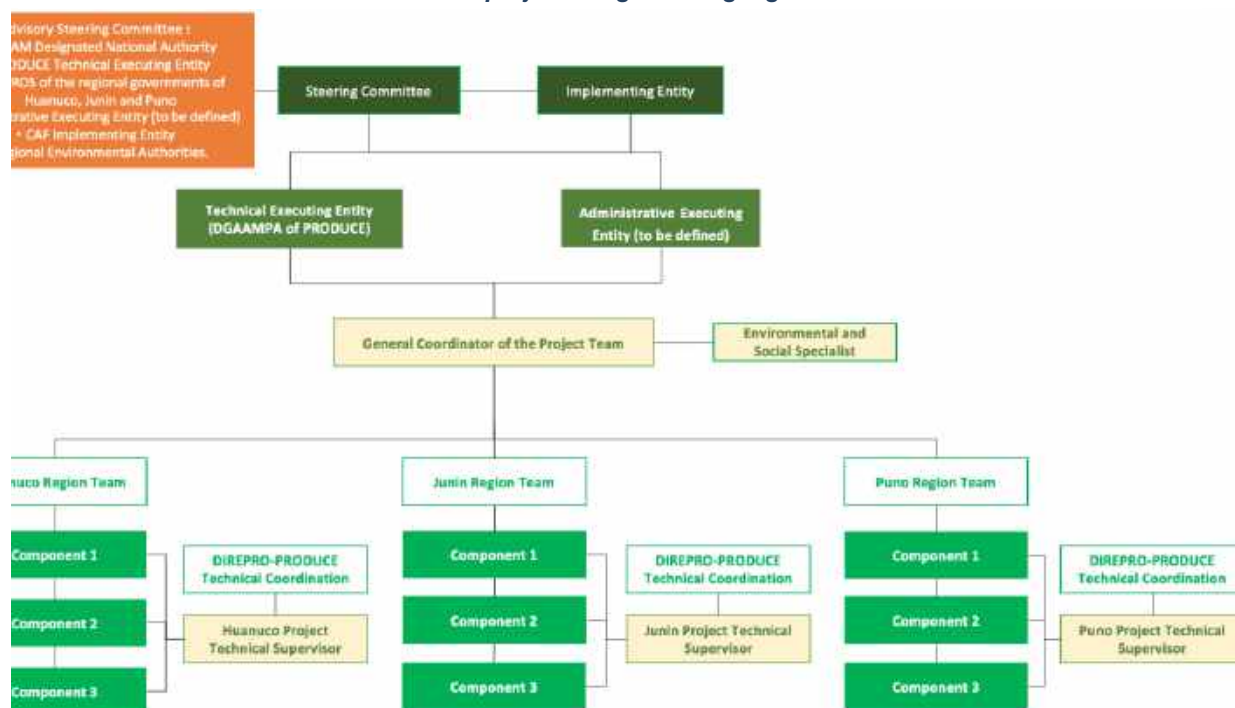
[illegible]dvisory Steering Committee :
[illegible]AM Designated National Authority
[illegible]DUCE Technical Executing Entity
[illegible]ROS of the regional governments of Huanuco, Junin and Puno
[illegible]trative Executing Entity (to be defined)
• CAF Implementing Entity
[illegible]gional Environmental Authorities.

Steering Committee

Implementing Entity

Technical Executing Entity (DGAAMPA of PRODUCE)

Administrative Executing Entity (to be defined)

General Coordinator of the Project Team

Environmental and Social Specialist

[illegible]uco Region Team

Component 1

Component 2

Component 3

DIREPRO-PRODUCE Technical Coordination

Huanuco Project Technical Supervisor

Junin Region Team

Component 1

Component 2

Component 3

DIREPRO-PRODUCE Technical Coordination

Junin Project Technical Supervisor

Puno Region Team

Component 1

Component 2

Component 3

DIREPRO-PRODUCE Technical Coordination

Puno Project Technical Supervisor